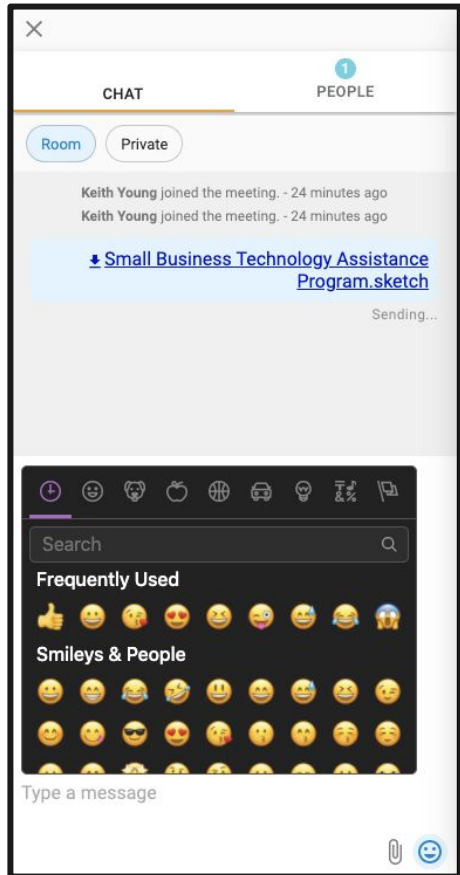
CHAT

1
PEOPLE

Room Private

Keith Young joined the meeting. - 24 minutes ago
Keith Young joined the meeting. - 24 minutes ago

Small Business Technology Assistance Program.sketch

Sending...

Search

Frequently Used

Smileys & People

Type a message